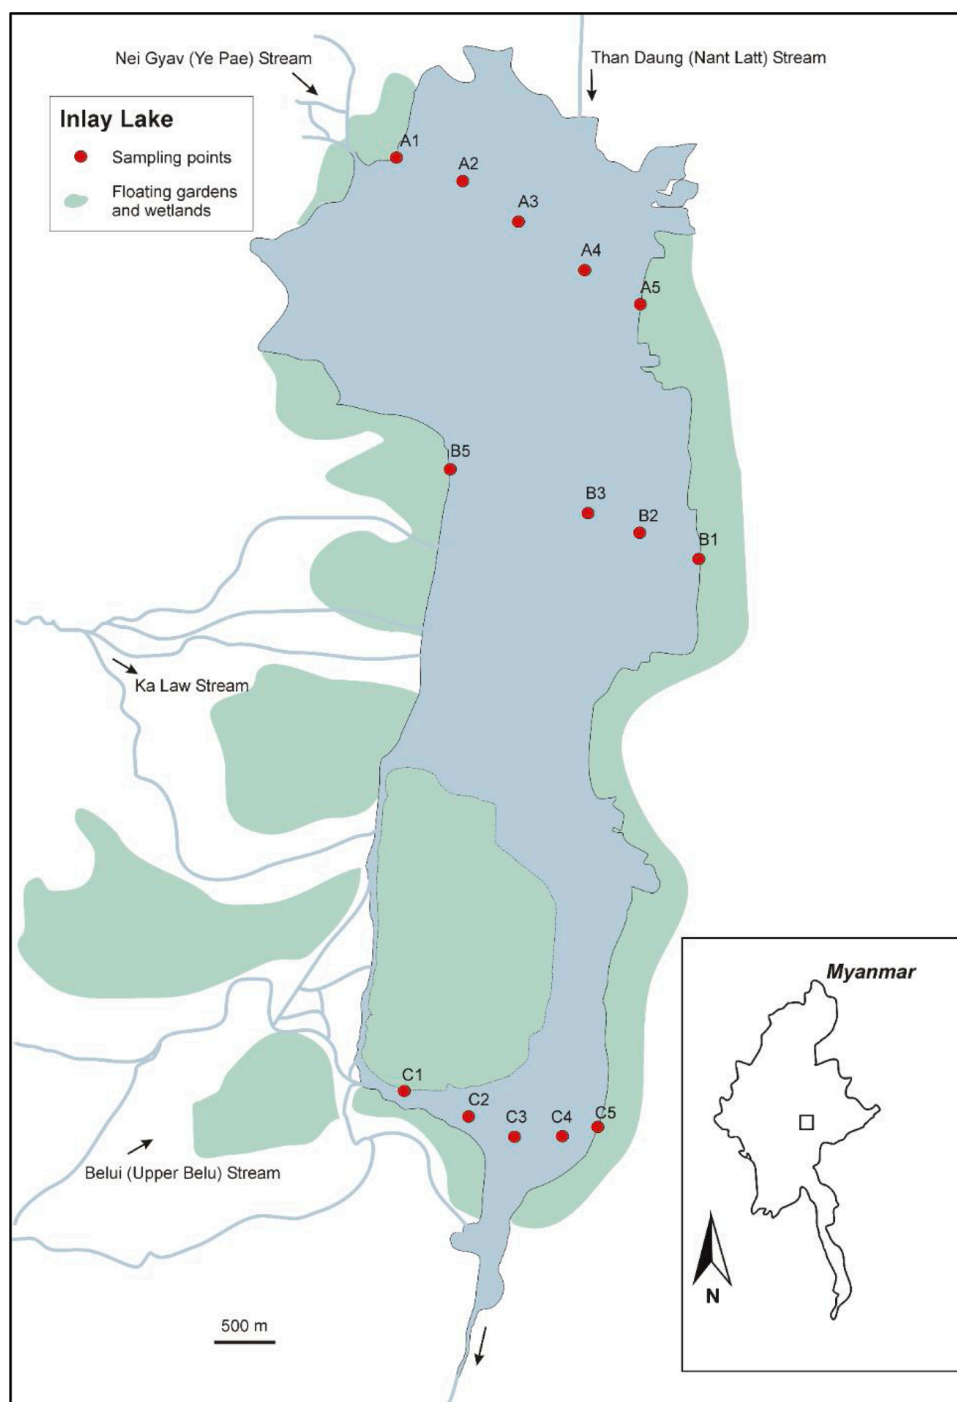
Nei Gyav (Ye Pae) Stream

Than Daung (Nant Latt) Stream

Inlay Lake

Sampling points

Floating gardens and wetlands

A1

A2

A3

A4

A5

B5

B3

B2

B1

Ka Law Stream

C1

C2

C3

C4

C5

Belui (Upper Belu) Stream

500 m

Myanmar

N